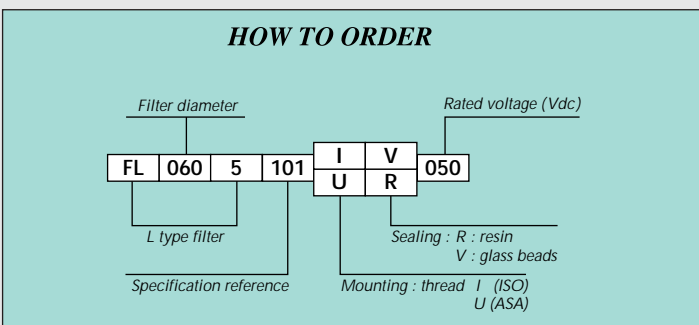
HOW TO ORDER

Filter diameter

Rated voltage (Vdc)

| FL | 060 | 5 | 101 | I / U | V / R | 050 |
|---|---|---|---|---|---|---|

L type filter

Sealing : R : resin
V : glass beads

Specification reference

Mounting : thread I (ISO)
U (ASA)